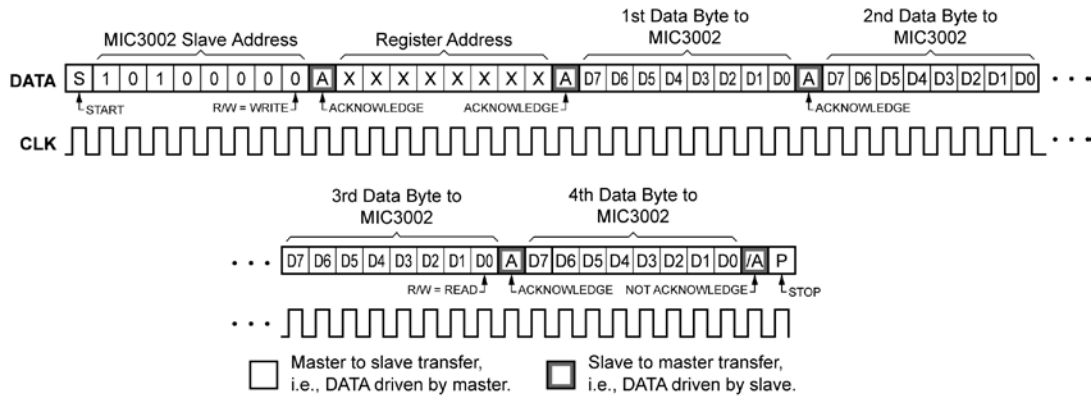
MIC3002 Slave Address

Register Address

1st Data Byte to MIC3002

2nd Data Byte to MIC3002

DATA S 1 0 1 0 0 0 0 0 A X X X X X X X X A D7 D6 D5 D4 D3 D2 D1 D0 A D7 D6 D5 D4 D3 D2 D1 D0 . . .

START

R/W = WRITE

ACKNOWLEDGE

ACKNOWLEDGE

ACKNOWLEDGE

CLK . . .

3rd Data Byte to MIC3002

4th Data Byte to MIC3002

. . . D7 D6 D5 D4 D3 D2 D1 D0 A D7 D6 D5 D4 D3 D2 D1 D0 /A P

R/W = READ

ACKNOWLEDGE

NOT ACKNOWLEDGE

STOP

. . .

Master to slave transfer, i.e., DATA driven by master.

Slave to master transfer, i.e., DATA driven by slave.